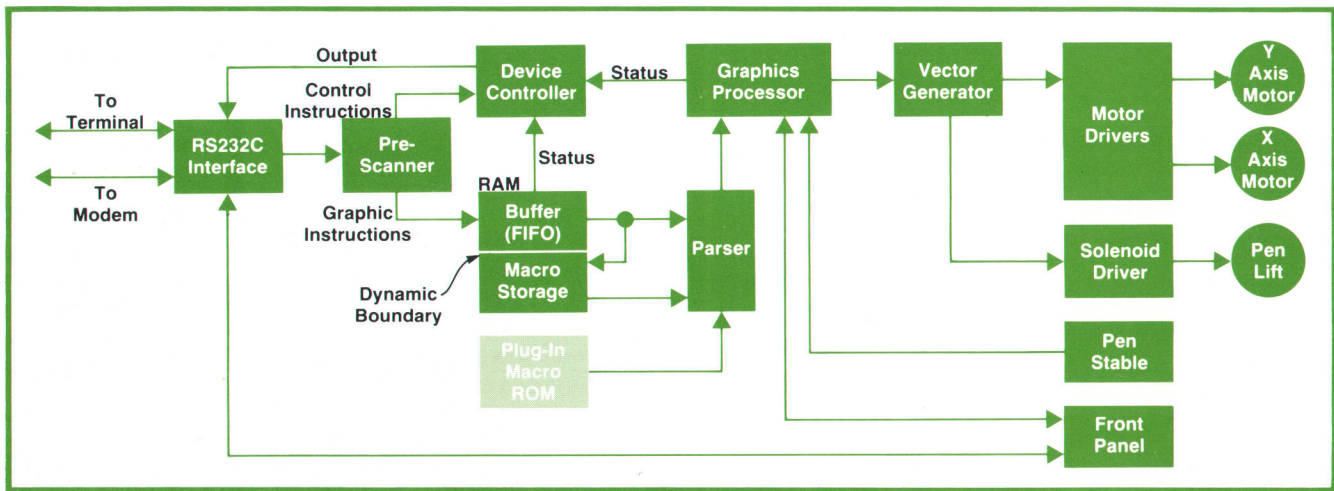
To Terminal

To Modem

RS232C Interface

Output

Control Instructions

Pre-Scanner

Graphic Instructions

Device Controller

Status

Status

RAM

Buffer (FIFO)

Macro Storage

Dynamic Boundary

Plug-In Macro ROM

Graphics Processor

Parser

Vector Generator

Motor Drivers

Y Axis Motor

X Axis Motor

Solenoid Driver

Pen Lift

Pen Stable

Front Panel